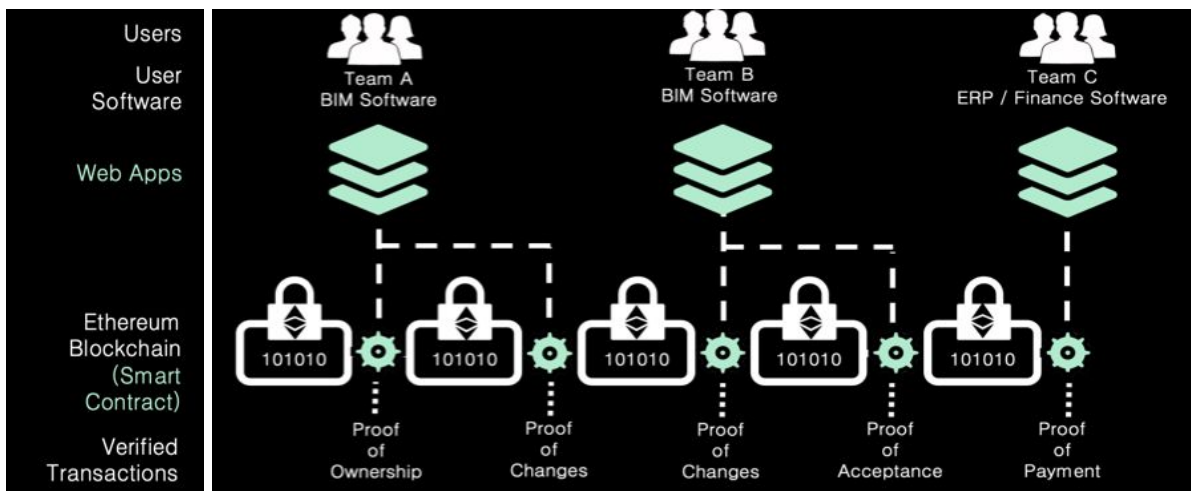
Users

User Software

Web Apps

Ethereum Blockchain (Smart Contract)

Verified Transactions

Team A
BIM Software

Team B
BIM Software

Team C
ERP / Finance Software

101010

101010

101010

101010

101010

Proof of Ownership

Proof of Changes

Proof of Changes

Proof of Acceptance

Proof of Payment